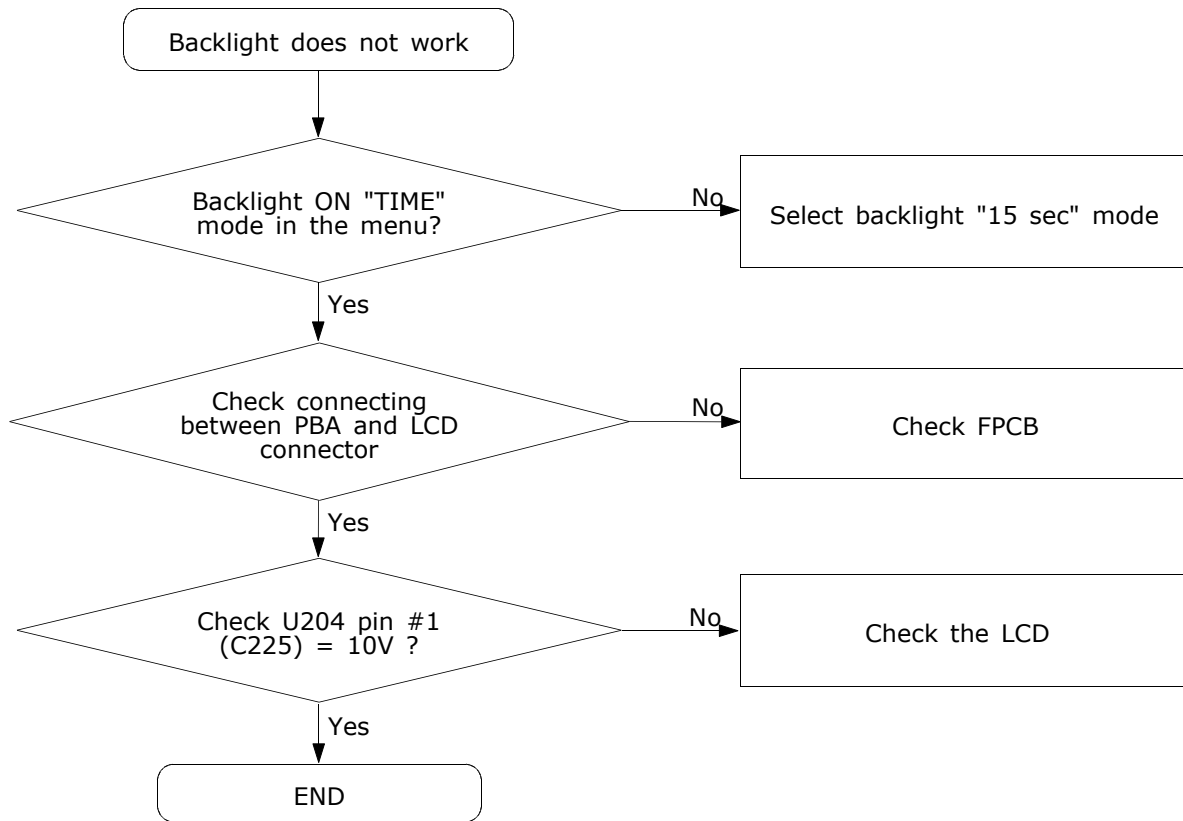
Backlight does not work

Backlight ON "TIME" mode in the menu?

No

Select backlight "15 sec" mode

Yes

Check connecting between PBA and LCD connector

No

Check FPCB

Yes

Check U204 pin #1 (C225) = 10V ?

No

Check the LCD

Yes

END